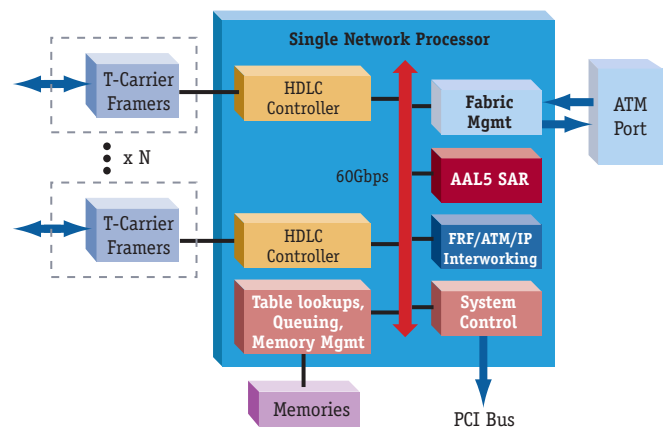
Single Network Processor

T-Carrier Framers

HDLC Controller

Fabric Mgmt

ATM Port

x N

60Gbps

AAL5 SAR

T-Carrier Framers

HDLC Controller

FRF/ATM/IP Interworking

Table lookups, Queuing, Memory Mgmt

System Control

Memories

PCI Bus